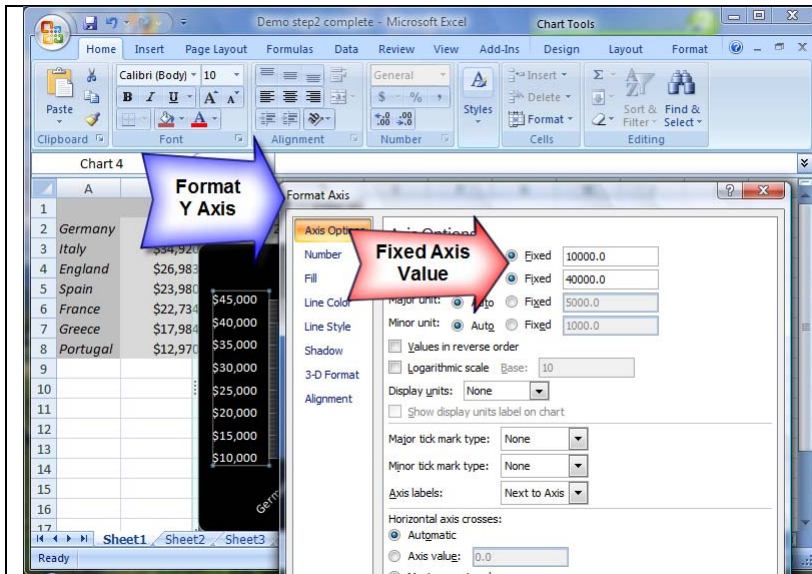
Demo step2 complete - Microsoft Excel
Chart Tools
Home Insert Page Layout Formulas Data Review View Add-Ins Design Layout Format
Paste
Calibri (Body) 10
B I U A A
Clipboard Font Alignment
General
$ % ,
.00 .00
Number
Styles
Insert
Delete
Format
Cells
Sort & Filter
Find & Select
Editing
Chart 4
Format Y Axis
Format Axis
A
1
2 Germany
3 Italy $34,920
4 England $26,983
5 Spain $23,980
6 France $22,734
7 Greece $17,984
8 Portugal $12,970
9
10
11
12
13
14
15
16
17
$45,000
$40,000
$35,000
$30,000
$25,000
$20,000
$15,000
$10,000
Germ
Sheet1 Sheet2 Sheet3
Ready
Axis Options
Number
Fill
Line Color
Line Style
Shadow
3-D Format
Alignment
Axis Options
Fixed Axis Value
Fixed 10000.0
Fixed 40000.0
Major unit: Auto Fixed 5000.0
Minor unit: Auto Fixed 1000.0
Values in reverse order
Logarithmic scale Base: 10
Display units: None
Show display units label on chart
Major tick mark type: None
Minor tick mark type: None
Axis labels: Next to Axis
Horizontal axis crosses:
Automatic
Axis value: 0.0
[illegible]